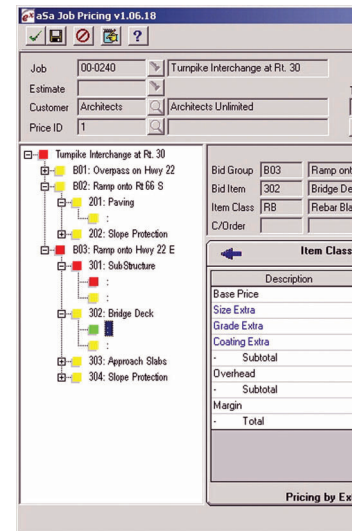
aSa Job Pricing v1.06.18

?

Job 00-0240 Turnpike Interchange at Rt. 30

Estimate

Customer Architects Architects Unlimited

Price ID 1

Turnpike Interchange at Rt. 30
B01: Overpass on Hwy 22
B02: Ramp onto Rt 66 S
201: Paving
:
202: Slope Protection
B03: Ramp onto Hwy 22 E
301: SubStructure
:
:
302: Bridge Deck
:
303: Approach Slabs
304: Slope Protection

Bid Group B03 Ramp ont
Bid Item 302 Bridge De
Item Class RB Rebar Bla
C/Order

Item Class

| Description |
|---|
| Base Price |
| Size Extra |
| Grade Extra |
| Coating Extra |
| - Subtotal |
| Overhead |
| - Subtotal |
| Margin |
| - Total |

Pricing by Ex